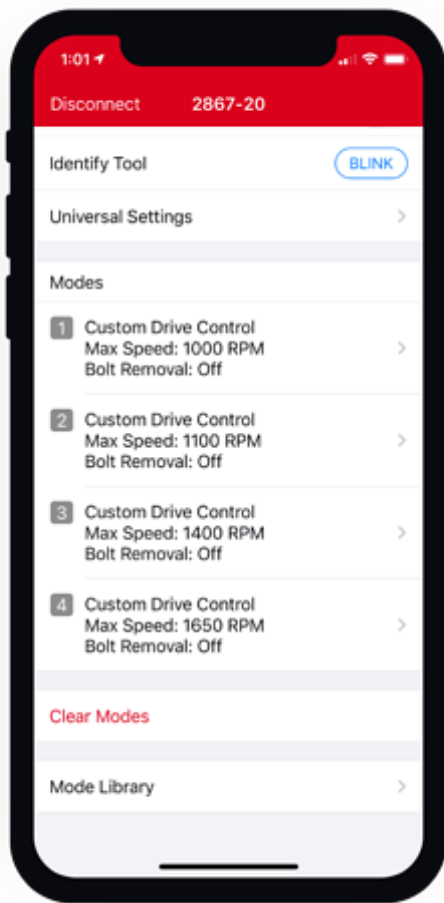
1:01

Disconnect 2867-20

Identify Tool BLINK

Universal Settings

Modes

1 Custom Drive Control
Max Speed: 1000 RPM
Bolt Removal: Off

2 Custom Drive Control
Max Speed: 1100 RPM
Bolt Removal: Off

3 Custom Drive Control
Max Speed: 1400 RPM
Bolt Removal: Off

4 Custom Drive Control
Max Speed: 1650 RPM
Bolt Removal: Off

Clear Modes

Mode Library